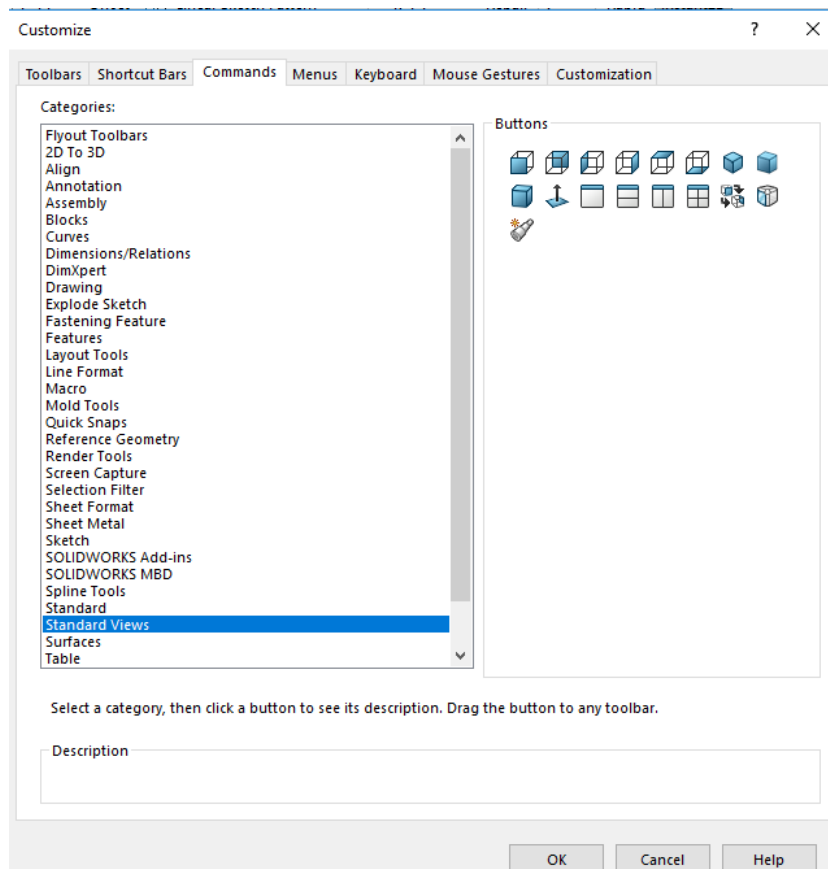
Customize

?

Toolbars | Shortcut Bars | Commands | Menus | Keyboard | Mouse Gestures | Customization

Categories:

Flyout Toolbars
2D To 3D
Align
Annotation
Assembly
Blocks
Curves
Dimensions/Relations
DimXpert
Drawing
Explode Sketch
Fastening Feature
Features
Layout Tools
Line Format
Macro
Mold Tools
Quick Snaps
Reference Geometry
Render Tools
Screen Capture
Selection Filter
Sheet Format
Sheet Metal
Sketch
SOLIDWORKS Add-ins
SOLIDWORKS MBD
Spline Tools
Standard
Standard Views
Surfaces
Table

Buttons

Select a category, then click a button to see its description. Drag the button to any toolbar.

Description

OK
Cancel
Help